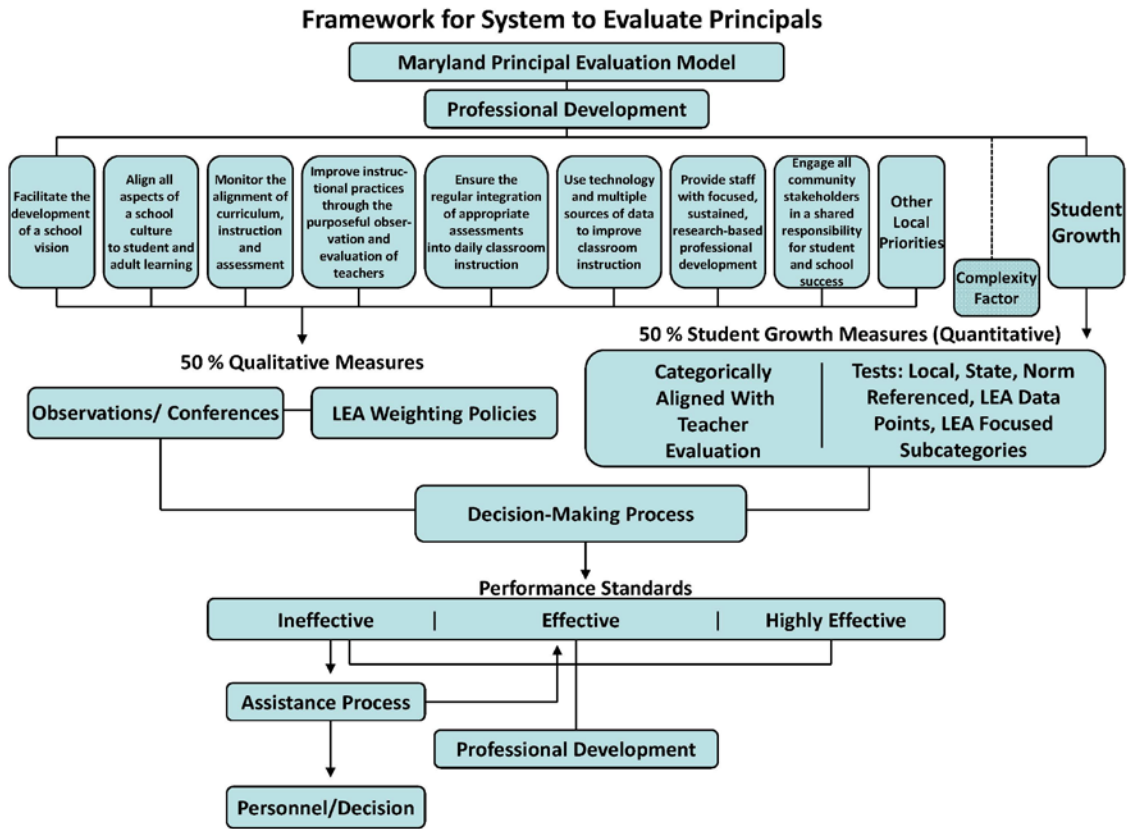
Framework for System to Evaluate Principals

Maryland Principal Evaluation Model

Professional Development

Facilitate the development of a school vision

Align all aspects of a school culture to student and adult learning

Monitor the alignment of curriculum, instruction and assessment

Improve instructional practices through the purposeful observation and evaluation of teachers

Ensure the regular integration of appropriate assessments into daily classroom instruction

Use technology and multiple sources of data to improve classroom instruction

Provide staff with focused, sustained, research-based professional development

Engage all community stakeholders in a shared responsibility for student and school success

Other Local Priorities

Complexity Factor

Student Growth

50 % Qualitative Measures

50 % Student Growth Measures (Quantitative)

Observations/ Conferences

LEA Weighting Policies

Categorically Aligned With Teacher Evaluation

Tests: Local, State, Norm Referenced, LEA Data Points, LEA Focused Subcategories

Decision-Making Process

Performance Standards

Ineffective | Effective | Highly Effective

Assistance Process

Professional Development

Personnel/Decision